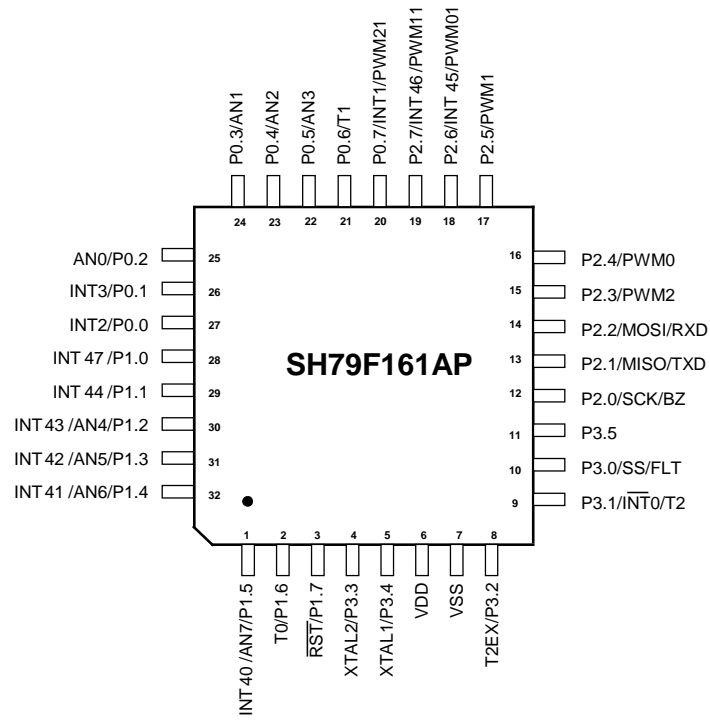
P0.3/AN1
P0.4/AN2
P0.5/AN3
P0.6/T1
P0.7/INT1/PWM21
P2.7/INT 46 /PWM11
P2.6/INT 45/PWM01
P2.5/PWM1

24 23 22 21 20 19 18 17

AN0/P0.2 25
INT3/P0.1 26
INT2/P0.0 27
INT 47 /P1.0 28
INT 44 /P1.1 29
INT 43 /AN4/P1.2 30
INT 42 /AN5/P1.3 31
INT 41 /AN6/P1.4 32

SH79F161AP

16 P2.4/PWM0
15 P2.3/PWM2
14 P2.2/MOSI/RXD
13 P2.1/MISO/TXD
12 P2.0/SCK/BZ
11 P3.5
10 P3.0/SS/FLT
9 P3.1/$\overline{\text{INT}}$0/T2

1 2 3 4 5 6 7 8

INT 40 /AN7/P1.5
T0/P1.6
$\overline{\text{RST}}$/P1.7
XTAL2/P3.3
XTAL1/P3.4
VDD
VSS
T2EX/P3.2